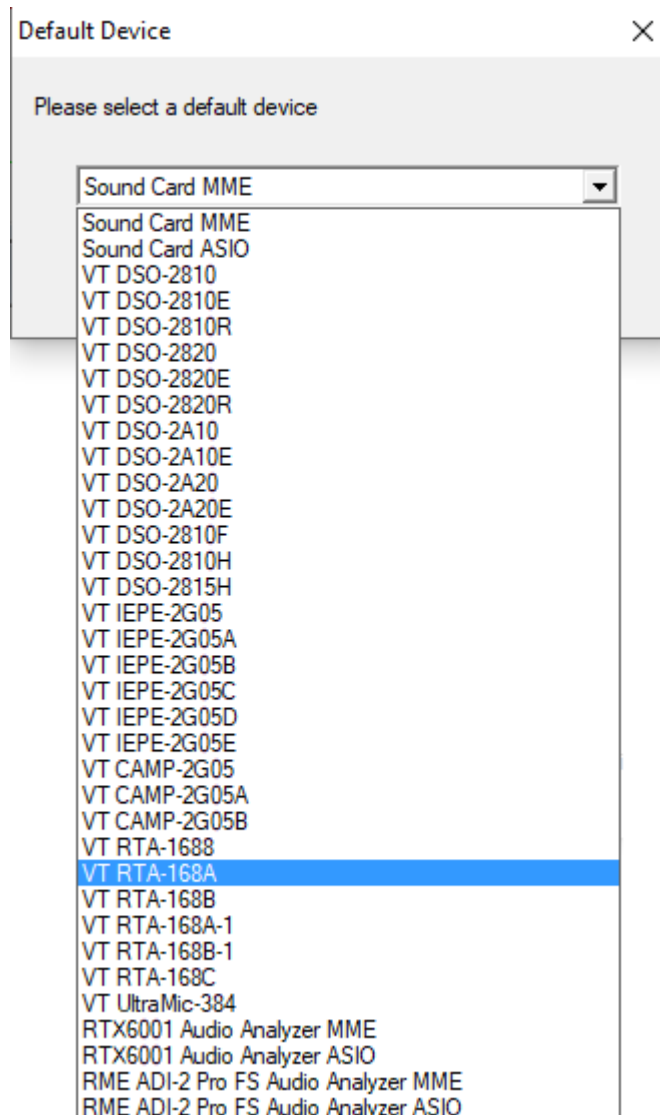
Default Device ×

Please select a default device

Sound Card MME

Sound Card MME
Sound Card ASIO
VT DSO-2810
VT DSO-2810E
VT DSO-2810R
VT DSO-2820
VT DSO-2820E
VT DSO-2820R
VT DSO-2A10
VT DSO-2A10E
VT DSO-2A20
VT DSO-2A20E
VT DSO-2810F
VT DSO-2810H
VT DSO-2815H
VT IEPE-2G05
VT IEPE-2G05A
VT IEPE-2G05B
VT IEPE-2G05C
VT IEPE-2G05D
VT IEPE-2G05E
VT CAMP-2G05
VT CAMP-2G05A
VT CAMP-2G05B
VT RTA-1688
VT RTA-168A
VT RTA-168B
VT RTA-168A-1
VT RTA-168B-1
VT RTA-168C
VT UltraMic-384
RTX6001 Audio Analyzer MME
RTX6001 Audio Analyzer ASIO
RME ADI-2 Pro FS Audio Analyzer MME
RME ADI-2 Pro FS Audio Analyzer ASIO